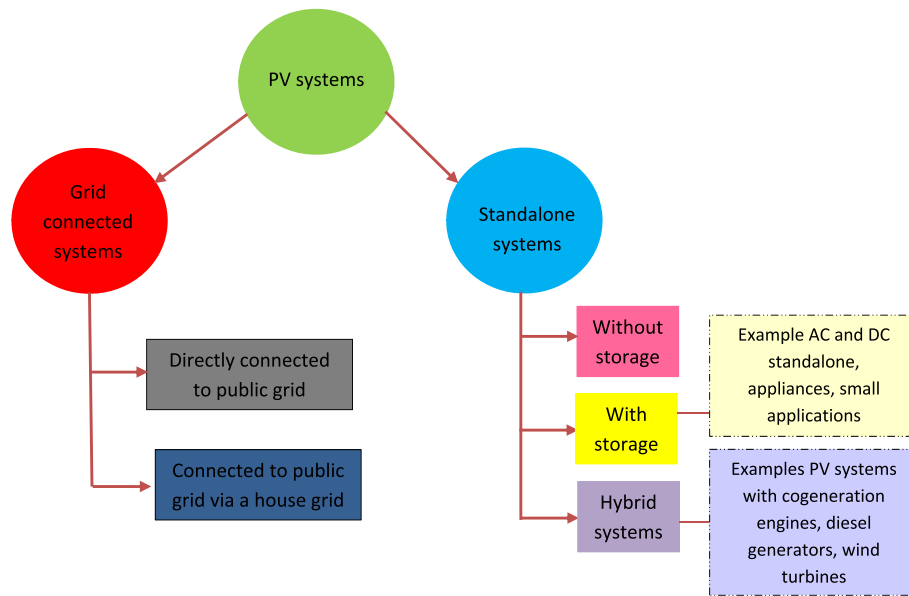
PV systems

Grid connected systems

Standalone systems

Directly connected to public grid

Connected to public grid via a house grid

Without storage

With storage

Hybrid systems

Example AC and DC standalone, appliances, small applications

Examples PV systems with cogeneration engines, diesel generators, wind turbines